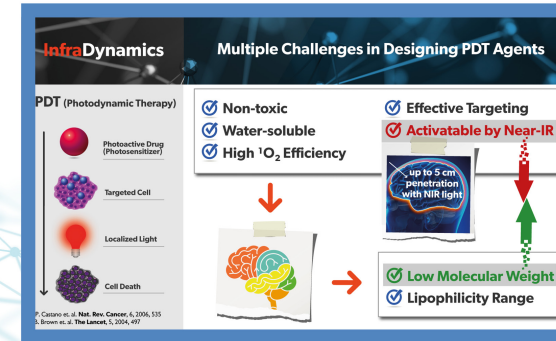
InfraDynamics

Multiple Challenges in Designing PDT Agents

PDT (Photodynamic Therapy)

Photoactive Drug (Photosensitizer)

Targeted Cell

Localized Light

Cell Death

P. Castano et. al. Nat. Rev. Cancer, 6, 2006, 535
B. Brown et. al. The Lancet, 5, 2004, 497

Non-toxic
Water-soluble
High $^1O_2$ Efficiency

Effective Targeting
Activatable by Near-IR

up to 5 cm penetration with NIR light

Low Molecular Weight
Lipophilicity Range